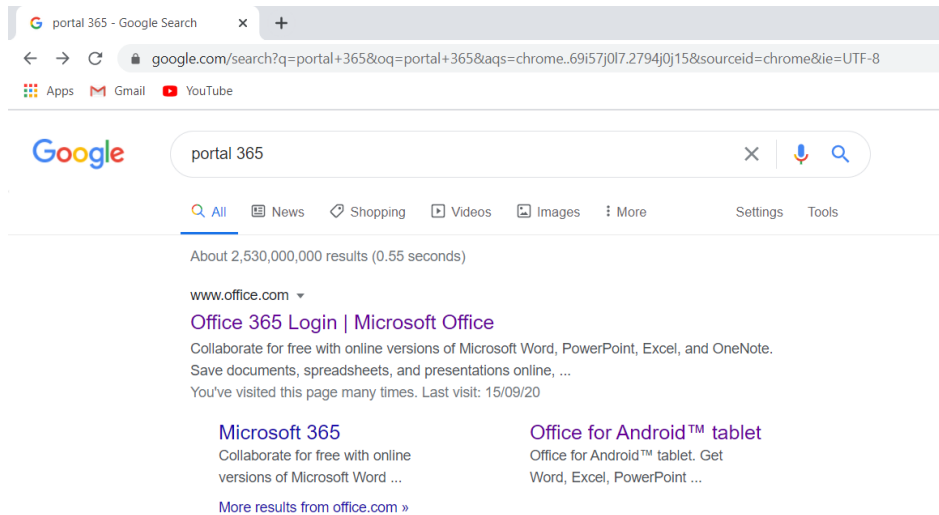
portal 365 - Google Search

google.com/search?q=portal+365&oq=portal+365&aqs=chrome..69i57j0l7.2794j0j15&sourceid=chrome&ie=UTF-8

Apps Gmail YouTube

Google

portal 365

All News Shopping Videos Images More Settings Tools

About 2,530,000,000 results (0.55 seconds)

www.office.com

Office 365 Login | Microsoft Office

Collaborate for free with online versions of Microsoft Word, PowerPoint, Excel, and OneNote. Save documents, spreadsheets, and presentations online, ...

You've visited this page many times. Last visit: 15/09/20

Microsoft 365

Collaborate for free with online versions of Microsoft Word ...

Office for Android™ tablet

Office for Android™ tablet. Get Word, Excel, PowerPoint ...

More results from office.com »